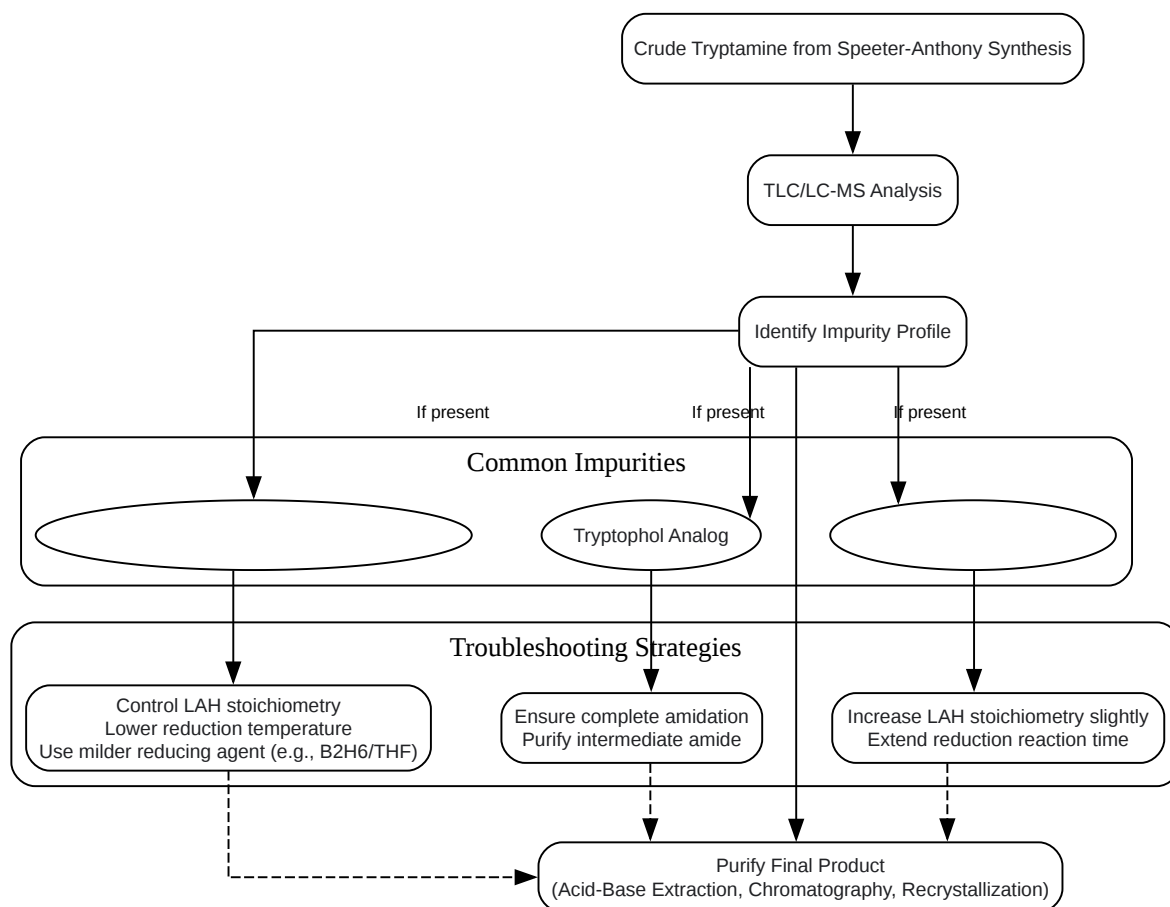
Crude Tryptamine from Speeter-Anthony Synthesis

TLC/LC-MS Analysis

Identify Impurity Profile

If present

If present

If present

Common Impurities

Tryptophol Analog

Troubleshooting Strategies

Control LAH stoichiometry
Lower reduction temperature
Use milder reducing agent (e.g., B2H6/THF)

Ensure complete amidation
Purify intermediate amide

Increase LAH stoichiometry slightly
Extend reduction reaction time

Purify Final Product
(Acid-Base Extraction, Chromatography, Recrystallization)